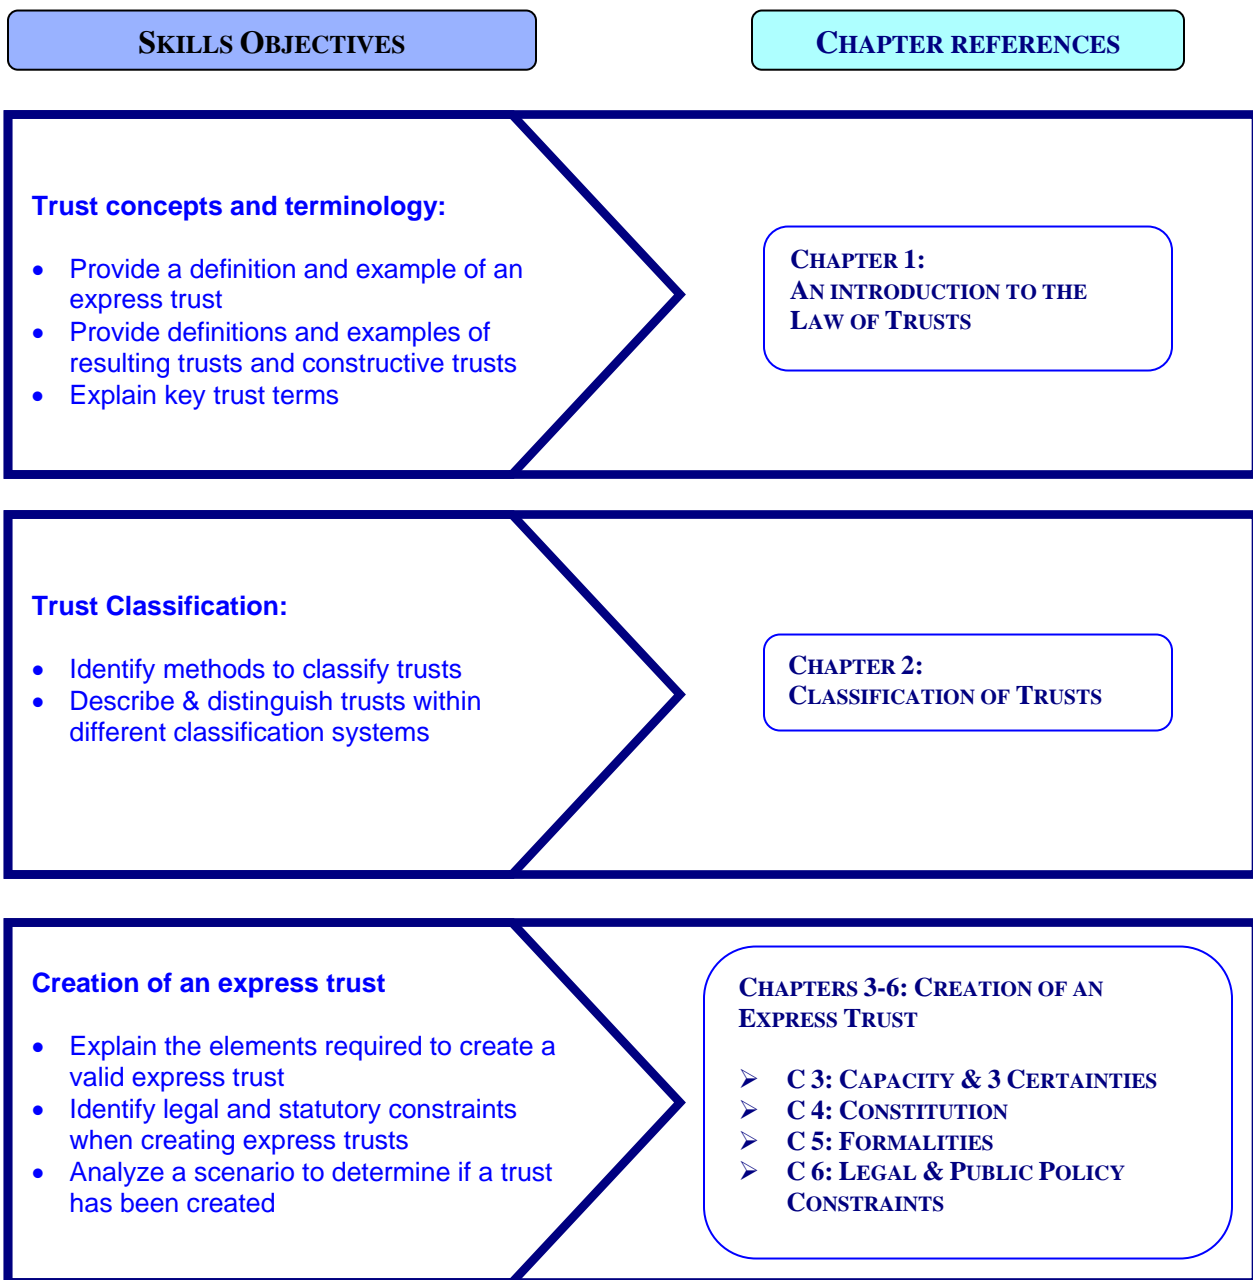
SKILLS OBJECTIVES

CHAPTER REFERENCES

Trust concepts and terminology:

- Provide a definition and example of an express trust
- Provide definitions and examples of resulting trusts and constructive trusts
- Explain key trust terms

CHAPTER 1:
AN INTRODUCTION TO THE LAW OF TRUSTS

Trust Classification:

- Identify methods to classify trusts
- Describe & distinguish trusts within different classification systems

CHAPTER 2:
CLASSIFICATION OF TRUSTS

Creation of an express trust

- Explain the elements required to create a valid express trust
- Identify legal and statutory constraints when creating express trusts
- Analyze a scenario to determine if a trust has been created

CHAPTERS 3-6: CREATION OF AN EXPRESS TRUST

➢ C 3: CAPACITY & 3 CERTAINTIES
➢ C 4: CONSTITUTION
➢ C 5: FORMALITIES
➢ C 6: LEGAL & PUBLIC POLICY CONSTRAINTS